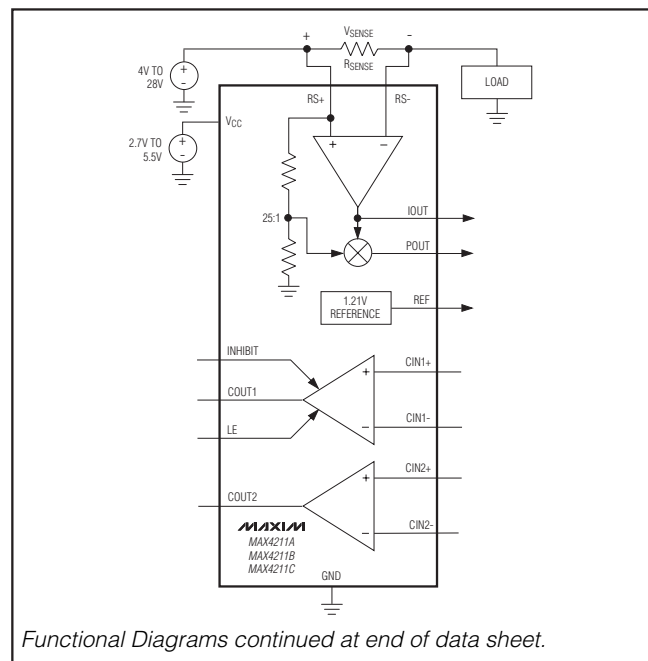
+
$V_{SENSE}$
-
$R_{SENSE}$
4V TO 28V
+
-
LOAD
$V_{CC}$
2.7V TO 5.5V
+
-
RS+
RS-
+
−
25:1
IOUT
POUT
1.21V REFERENCE
REF
INHIBIT
COUT1
LE
+
−
CIN1+
CIN1-
COUT2
+
−
CIN2+
CIN2-
MAXIM
MAX4211A
MAX4211B
MAX4211C
GND

Functional Diagrams continued at end of data sheet.